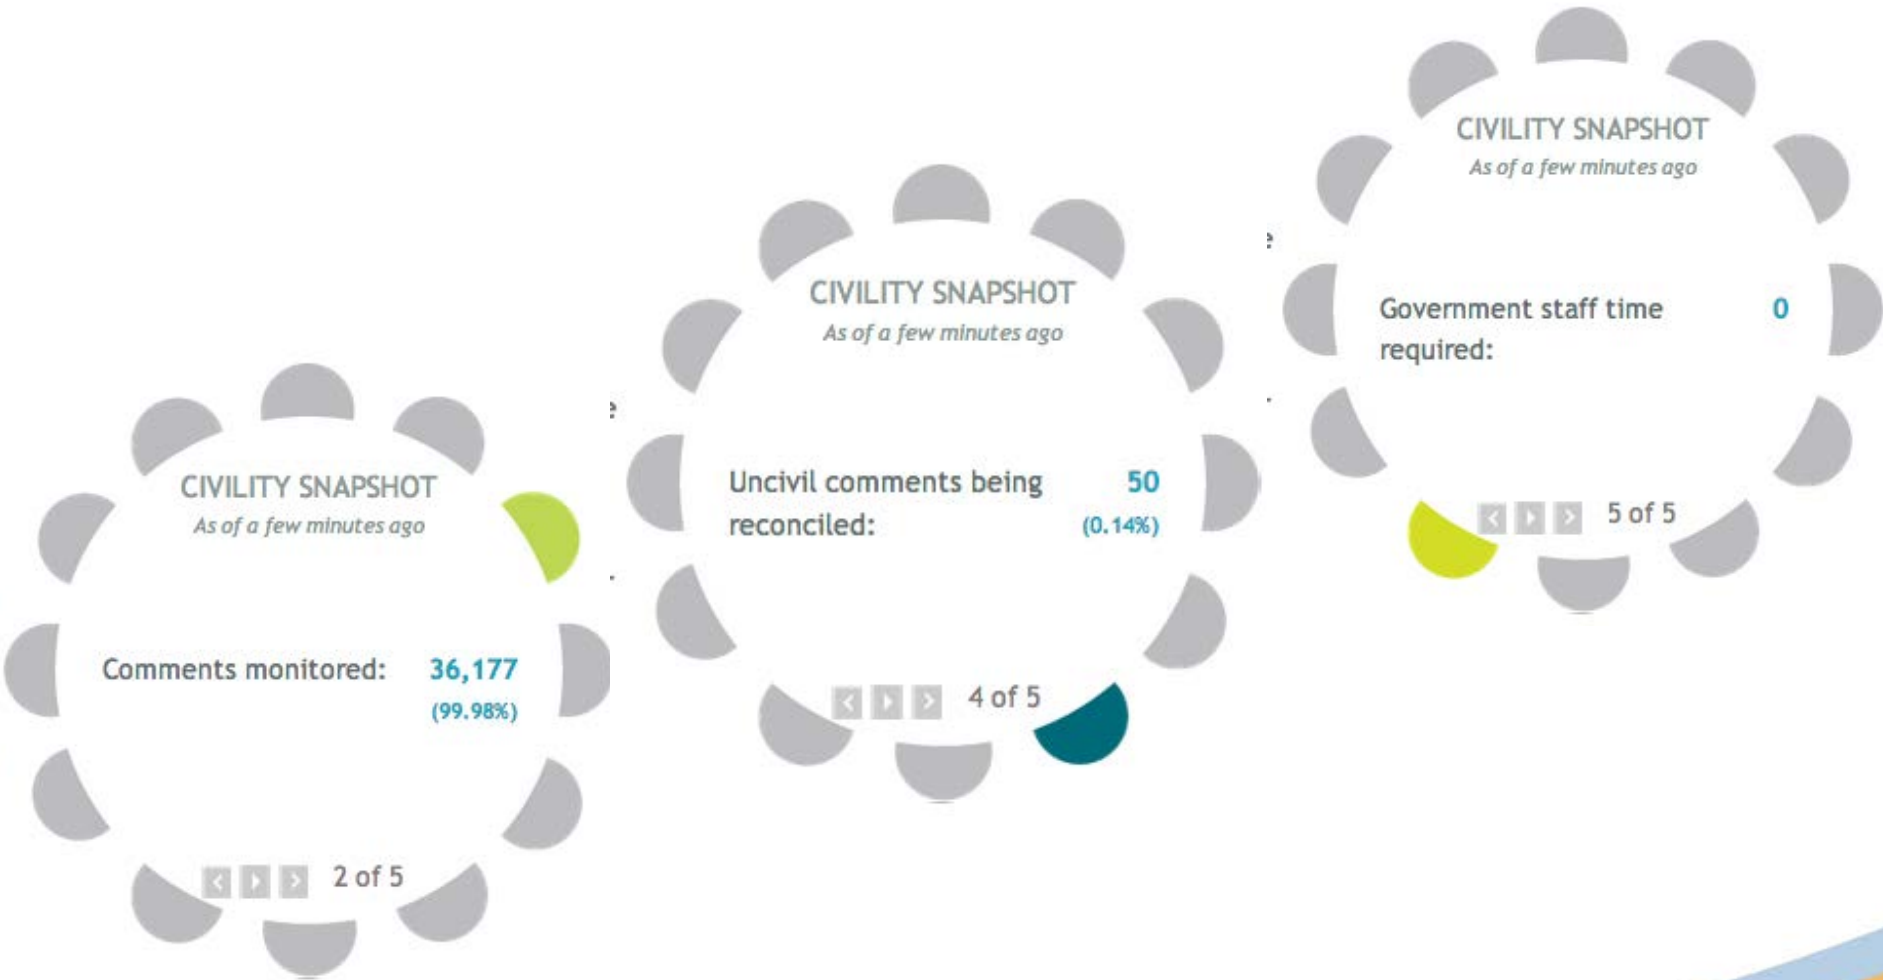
CIVILITY SNAPSHOT
As of a few minutes ago

Comments monitored: 36,177 (99.98%)

2 of 5

CIVILITY SNAPSHOT
As of a few minutes ago

Uncivil comments being reconciled: 50 (0.14%)

4 of 5

CIVILITY SNAPSHOT
As of a few minutes ago

Government staff time required: 0

5 of 5